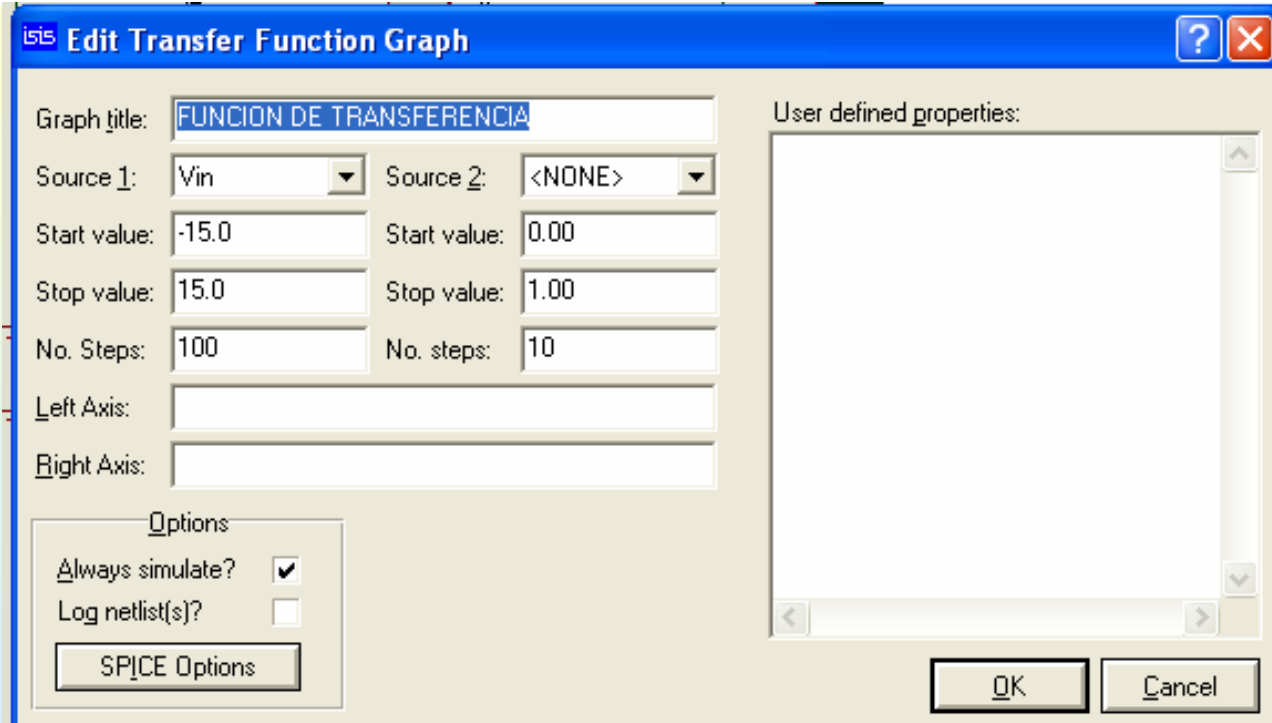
ISIS Edit Transfer Function Graph

Graph title: FUNCION DE TRANSFERENCIA

Source 1: Vin

Source 2: <NONE>

Start value: -15.0

Start value: 0.00

Stop value: 15.0

Stop value: 1.00

No. Steps: 100

No. steps: 10

Left Axis:

Right Axis:

Options

Always simulate?

Log netlist(s)?

SPICE Options

User defined properties:

OK

Cancel